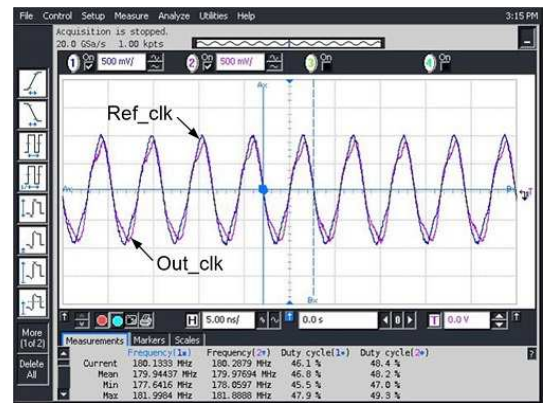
File Control Setup Measure Analyze Utilities Help 3:15 PM

Acquisition is stopped.
20.0 GSa/s 1.00 kpts

1 On 500 mV/ 2 On 500 mV/ 3 On 4 On

Ref_clk

Out_clk

More (1 of 2)

Delete All

H 5.00 ns/ 0.0 s T 0.0 V

Measurements Markers Scales

| | Frequency(1) | Frequency(2) | Duty cycle(1) | Duty cycle(2) |
|---|---|---|---|---|
| Current | 180.1333 MHz | 180.2879 MHz | 46.1 % | 48.4 % |
| Mean | 179.94437 MHz | 179.97694 MHz | 46.8 % | 48.2 % |
| Min | 177.6416 MHz | 178.0597 MHz | 45.5 % | 47.0 % |
| Max | 181.9984 MHz | 181.8888 MHz | 47.9 % | 49.3 % |